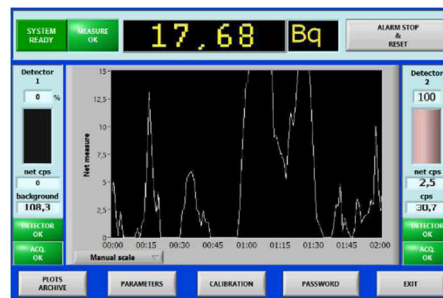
SYSTEM READY

MEASURE OK

17,68

Bq

ALARM STOP & RESET

Detector 1

0

%

net cps

0

background

108,3

DETECTOR OK

ACQ. OK

15

12,5

10

7,5

5

2,5

0

Net measure

00:00

00:15

00:30

00:45

01:00

01:15

01:30

01:45

02:00

Manual scale

Detector 2

100

net cps

2,5

cps

30,7

DETECTOR OK

ACQ. OK

PLOTS ARCHIVE

PARAMETERS

CALIBRATION

PASSWORD

EXIT